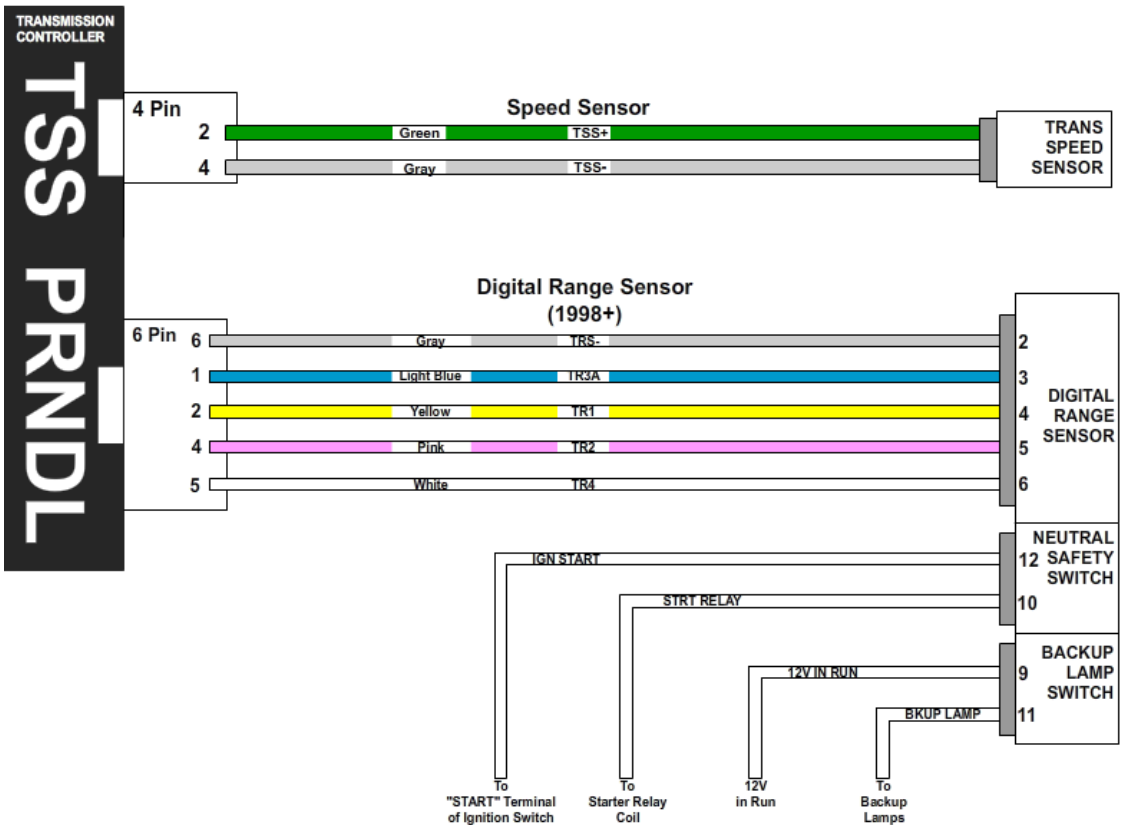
TRANSMISSION CONTROLLER

TSS

PRNDL

4 Pin

2

4

Speed Sensor

Green TSS+

Gray TSS-

TRANS SPEED SENSOR

Digital Range Sensor (1998+)

6 Pin

6 Gray TRS- 2

1 Light Blue TR3A 3

2 Yellow TR1 4

4 Pink TR2 5

5 White TR4 6

DIGITAL RANGE SENSOR

NEUTRAL SAFETY SWITCH

IGN START 12

STRT RELAY 10

BACKUP LAMP SWITCH

12V IN RUN 9

BKUP LAMP 11

To "START" Terminal of Ignition Switch

To Starter Relay Coil

12V in Run

To Backup Lamps